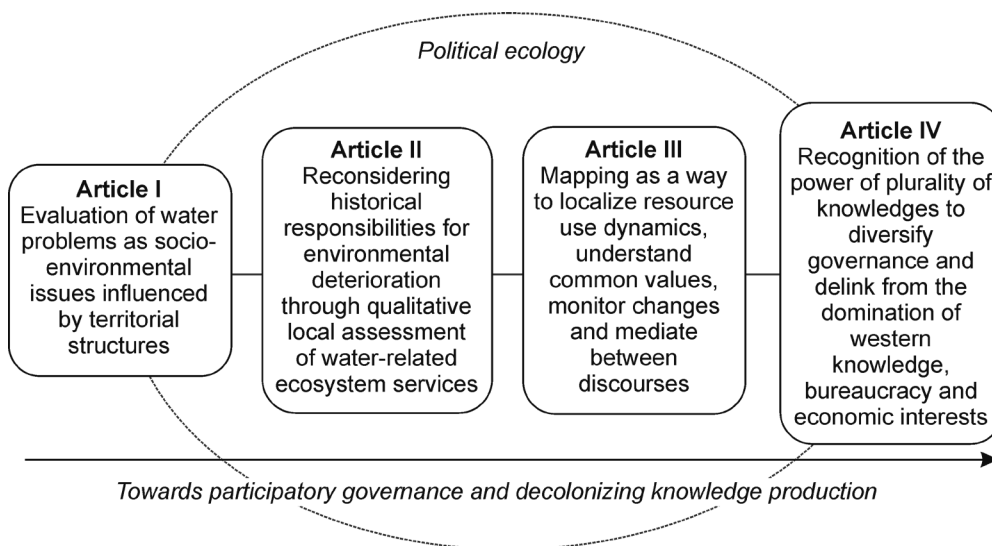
Political ecology

Article I
Evaluation of water problems as socio-environmental issues influenced by territorial structures

Article II
Reconsidering historical responsibilities for environmental deterioration through qualitative local assessment of water-related ecosystem services

Article III
Mapping as a way to localize resource use dynamics, understand common values, monitor changes and mediate between discourses

Article IV
Recognition of the power of plurality of knowledges to diversify governance and delink from the domination of western knowledge, bureaucracy and economic interests

Towards participatory governance and decolonizing knowledge production